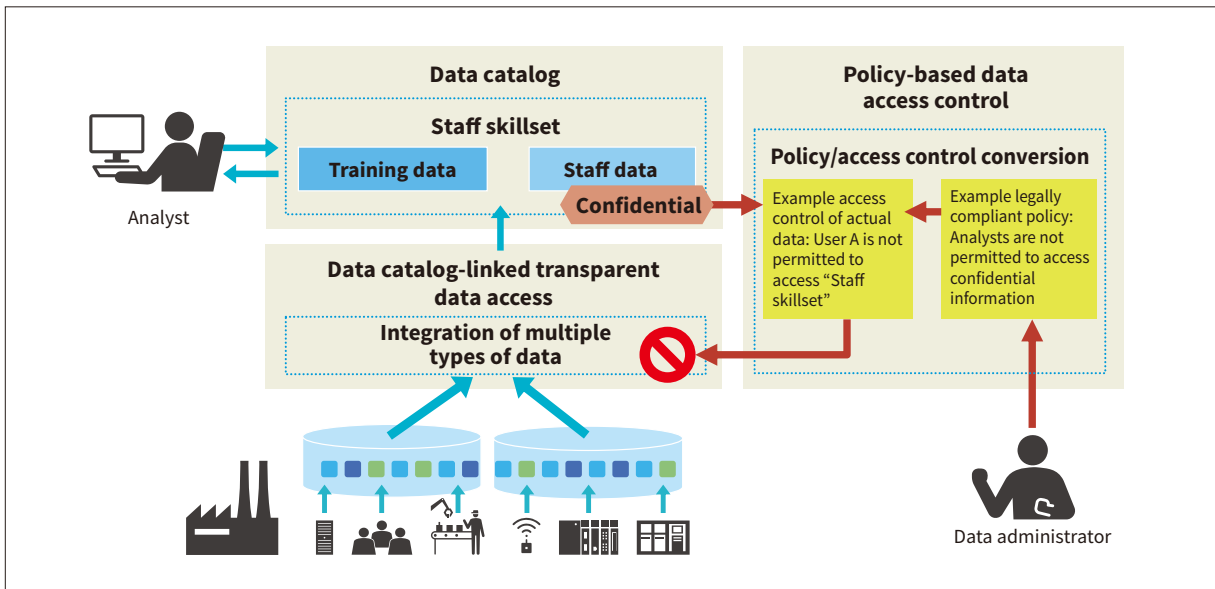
Data catalog

Staff skillset

Training data

Staff data

Confidential

Analyst

Data catalog-linked transparent data access

Integration of multiple types of data

Policy-based data access control

Policy/access control conversion

Example access control of actual data: User A is not permitted to access “Staff skillset”

Example legally compliant policy: Analysts are not permitted to access confidential information

Data administrator